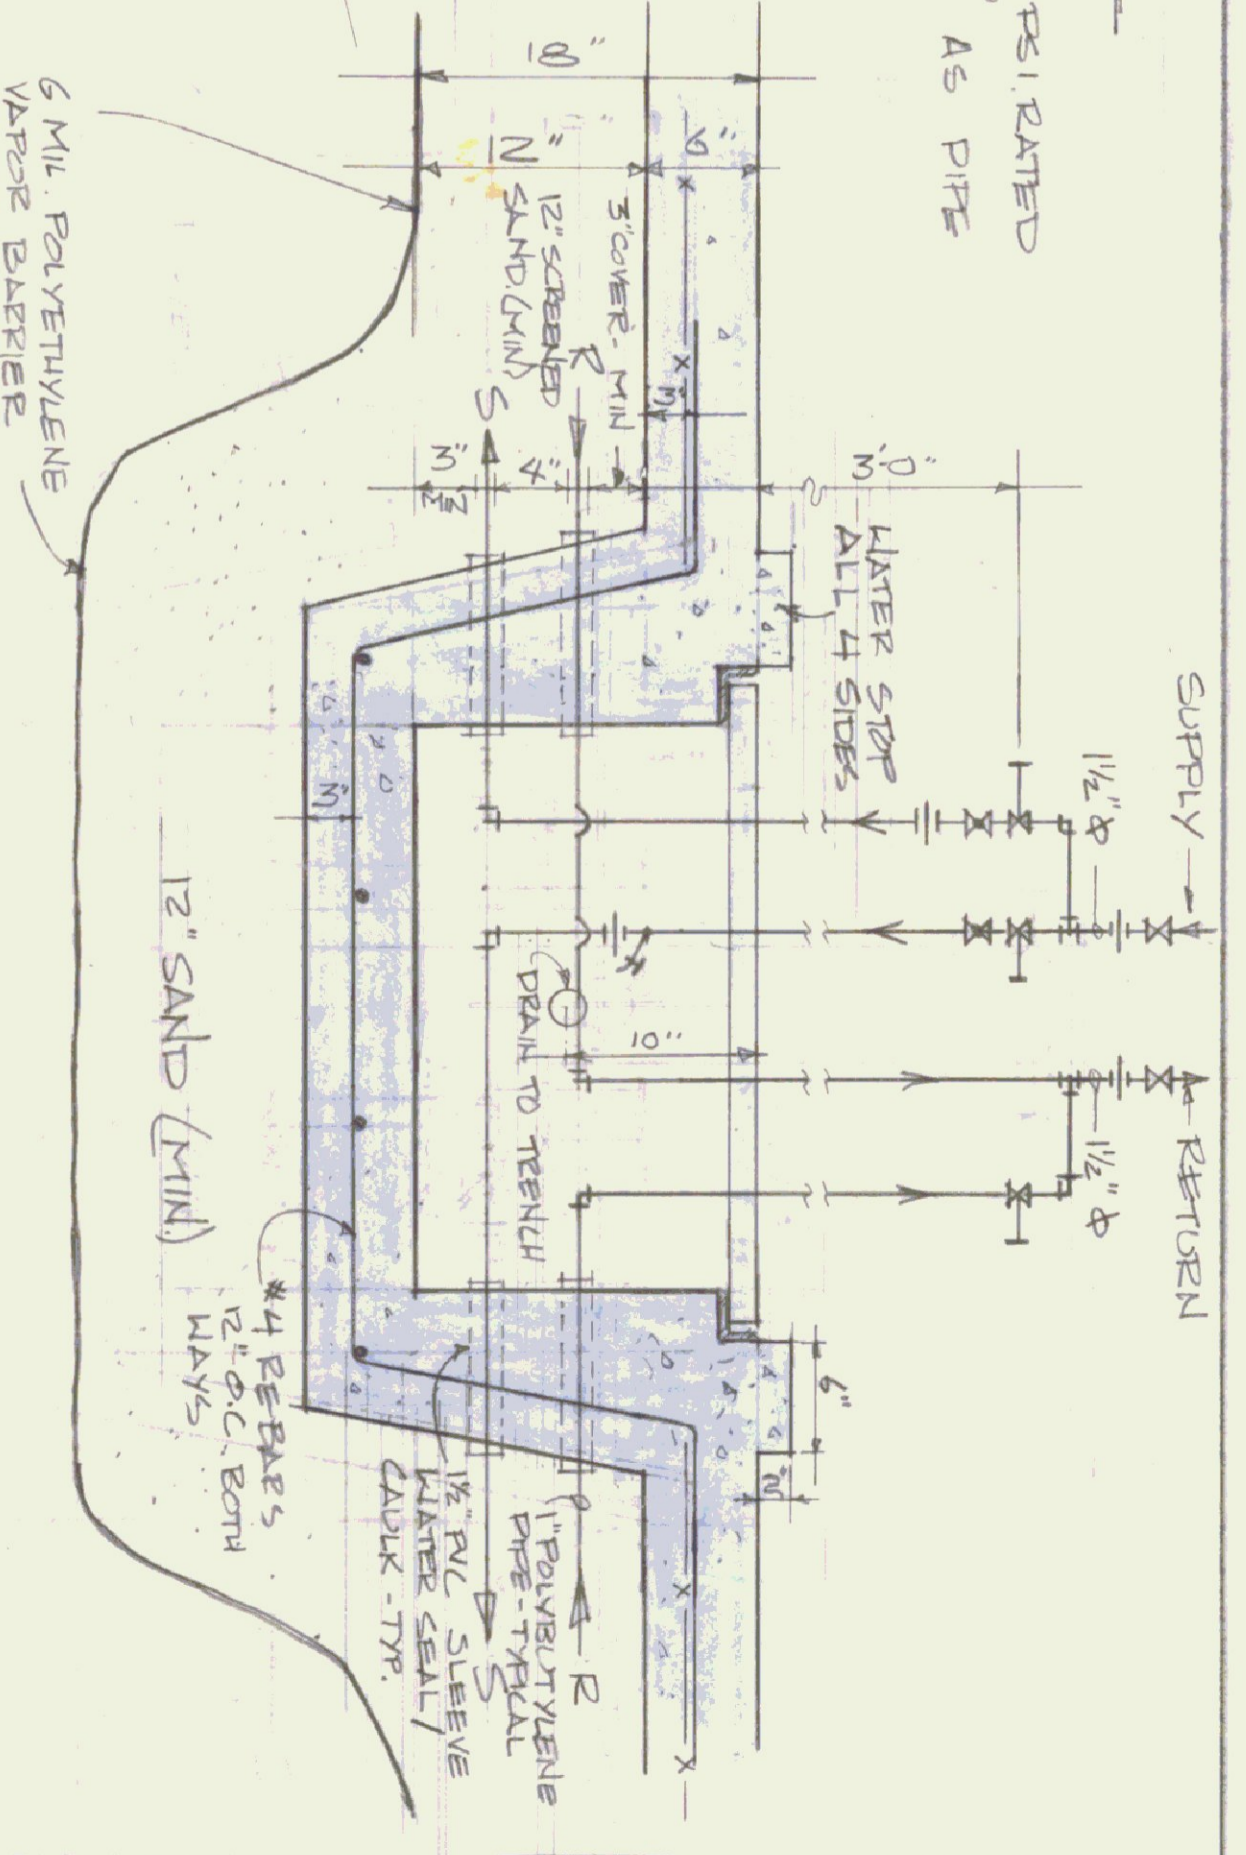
PSI RATED
AS PIPE

18"
6"
3" COVER - MIN
12" SCREENED SAND (MIN)
12"
R
S
3"
4"
3" MIN
6" MIN
3"

WATER STOP ALL 4 SIDES
SUPPLY
$1\frac{1}{2}$" ⌀
RETURN
$1\frac{1}{2}$" ⌀
DRAIN TO TRENCH
10"
6"
2"

6 MIL. POLYETHYLENE VAPOR BARRIER
12" SAND (MIN)
#4 REBARS 12" O.C. BOTH WAYS
1" POLYBUTYLENE PIPE - TYPICAL
$1\frac{1}{2}$ PVC SLEEVE WATER SEAL / CAULK - TYP.
R
S